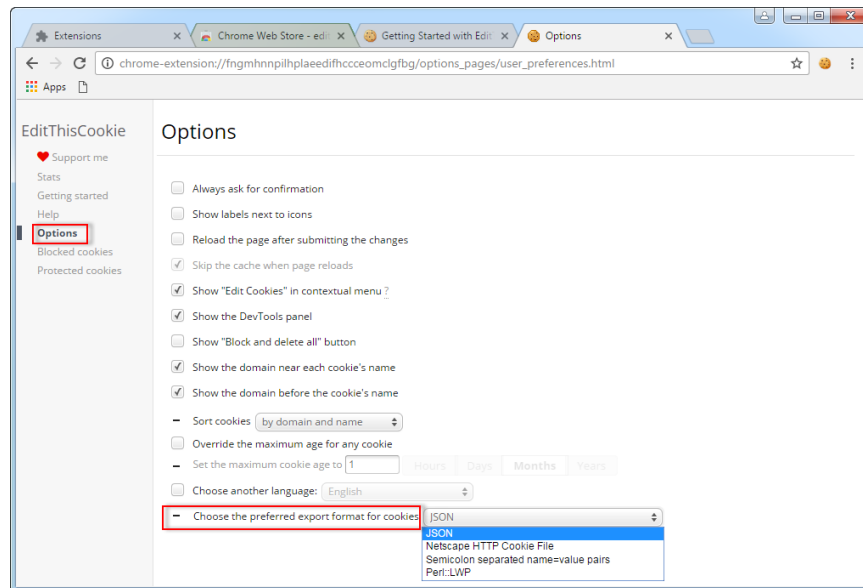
Extensions
Chrome Web Store - edit
Getting Started with Edit
Options

chrome-extension://fngmhnnpilhplaeedifhccceomclgfbg/options_pages/user_preferences.html

Apps

EditThisCookie
Support me
Stats
Getting started
Help
Options
Blocked cookies
Protected cookies

Options

Always ask for confirmation
Show labels next to icons
Reload the page after submitting the changes
Skip the cache when page reloads
Show "Edit Cookies" in contextual menu ?
Show the DevTools panel
Show "Block and delete all" button
Show the domain near each cookie's name
Show the domain before the cookie's name
Sort cookies by domain and name
Override the maximum age for any cookie
Set the maximum cookie age to 1 Hours Days Months Years
Choose another language: English
Choose the preferred export format for cookies JSON
JSON
Netscape HTTP Cookie File
Semicolon separated name=value pairs
Perl::LWP